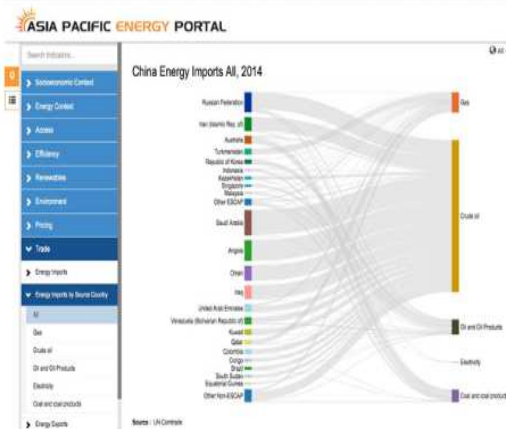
ASIA PACIFIC ENERGY PORTAL

Search Indicators...

Socioeconomic Context
Energy Context
Access
Efficiency
Renewables
Environment
Pricing
Trade
Energy Imports
Energy Imports by Source Country
All
Gas
Crude oil
Oil and Oil Products
Electricity
Coal and coal products
Energy Exports

China Energy Imports All, 2014

Russian Federation
Iran (Islamic Rep. of)
Australia
Turkmenistan
Republic of Korea
Indonesia
Kazakhstan
Singapore
Malaysia
Other ESCAP
Saudi Arabia
Angola
Oman
Iraq
United Arab Emirates
Venezuela (Bolivarian Republic of)
Kuwait
Qatar
Colombia
Congo
Brazil
South Sudan
Equatorial Guinea
Other Non-ESCAP

Gas
Crude oil
Oil and Oil Products
Electricity
Coal and coal products

Source : UN Comtrade